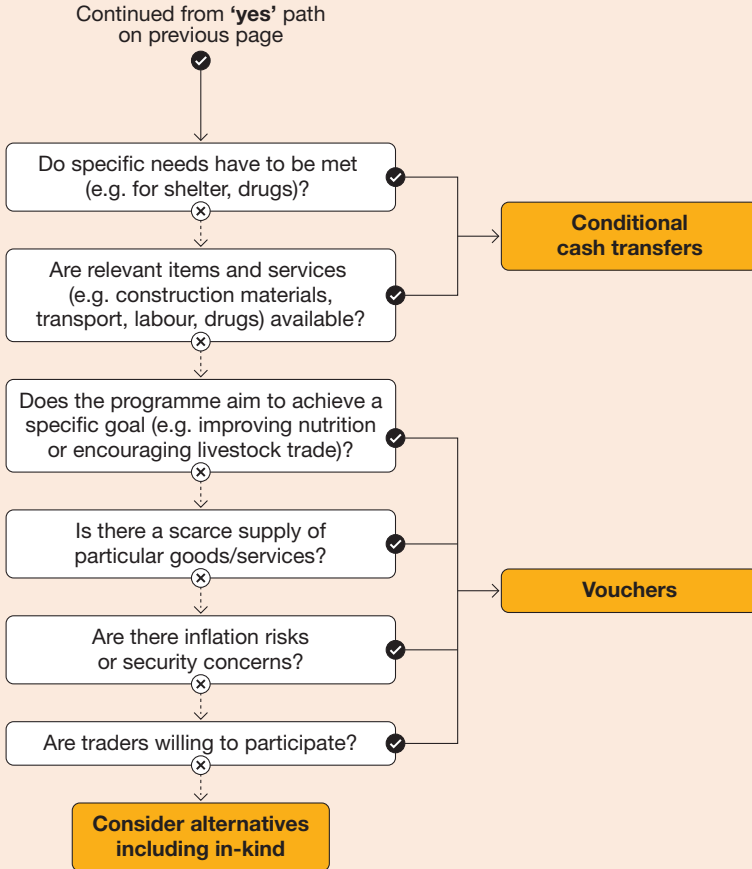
Continued from **'yes'** path on previous page

Do specific needs have to be met (e.g. for shelter, drugs)?

Are relevant items and services (e.g. construction materials, transport, labour, drugs) available?

Conditional cash transfers

Does the programme aim to achieve a specific goal (e.g. improving nutrition or encouraging livestock trade)?

Is there a scarce supply of particular goods/services?

Are there inflation risks or security concerns?

Are traders willing to participate?

Vouchers

Consider alternatives including in-kind